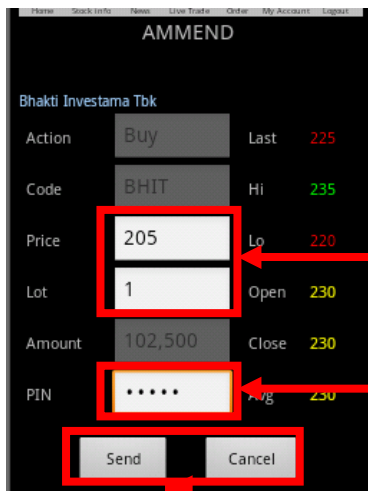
Home Stock Info News Live Trade Order My Account Logout

AMMEND

Bhakti Investama Tbk

| | | | |
|---|---|---|---|
| Action | Buy | Last | 225 |
| Code | BHIT | Hi | 235 |
| Price | 205 | Lo | 220 |
| Lot | 1 | Open | 230 |
| Amount | 102,500 | Close | 230 |
| PIN | ••••• | Avg | 230 |

Send Cancel